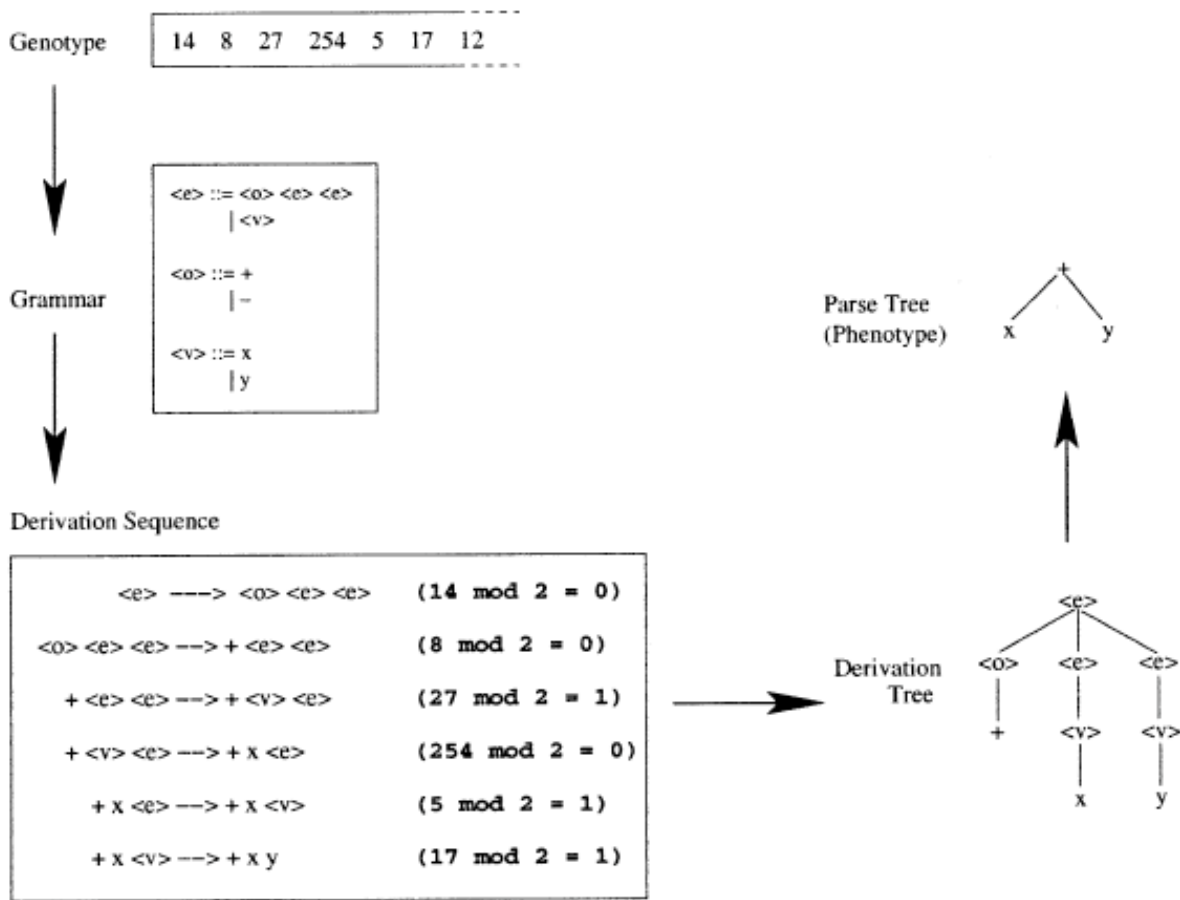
Genotype

| 14 | 8 | 27 | 254 | 5 | 17 | 12 |
|---|---|---|---|---|---|---|

Grammar

<e> ::= <o> <e> <e>
| <v>

<o> ::= +
| −

<v> ::= x
| y

Derivation Sequence

<e> ---> <o> <e> <e> (14 mod 2 = 0)
<o> <e> <e> --> + <e> <e> (8 mod 2 = 0)
+ <e> <e> --> + <v> <e> (27 mod 2 = 1)
+ <v> <e> --> + x <e> (254 mod 2 = 0)
+ x <e> --> + x <v> (5 mod 2 = 1)
+ x <v> --> + x y (17 mod 2 = 1)

Derivation Tree

<e>
<o> <e> <e>
+ <v> <v>
x y

Parse Tree (Phenotype)

+
x y